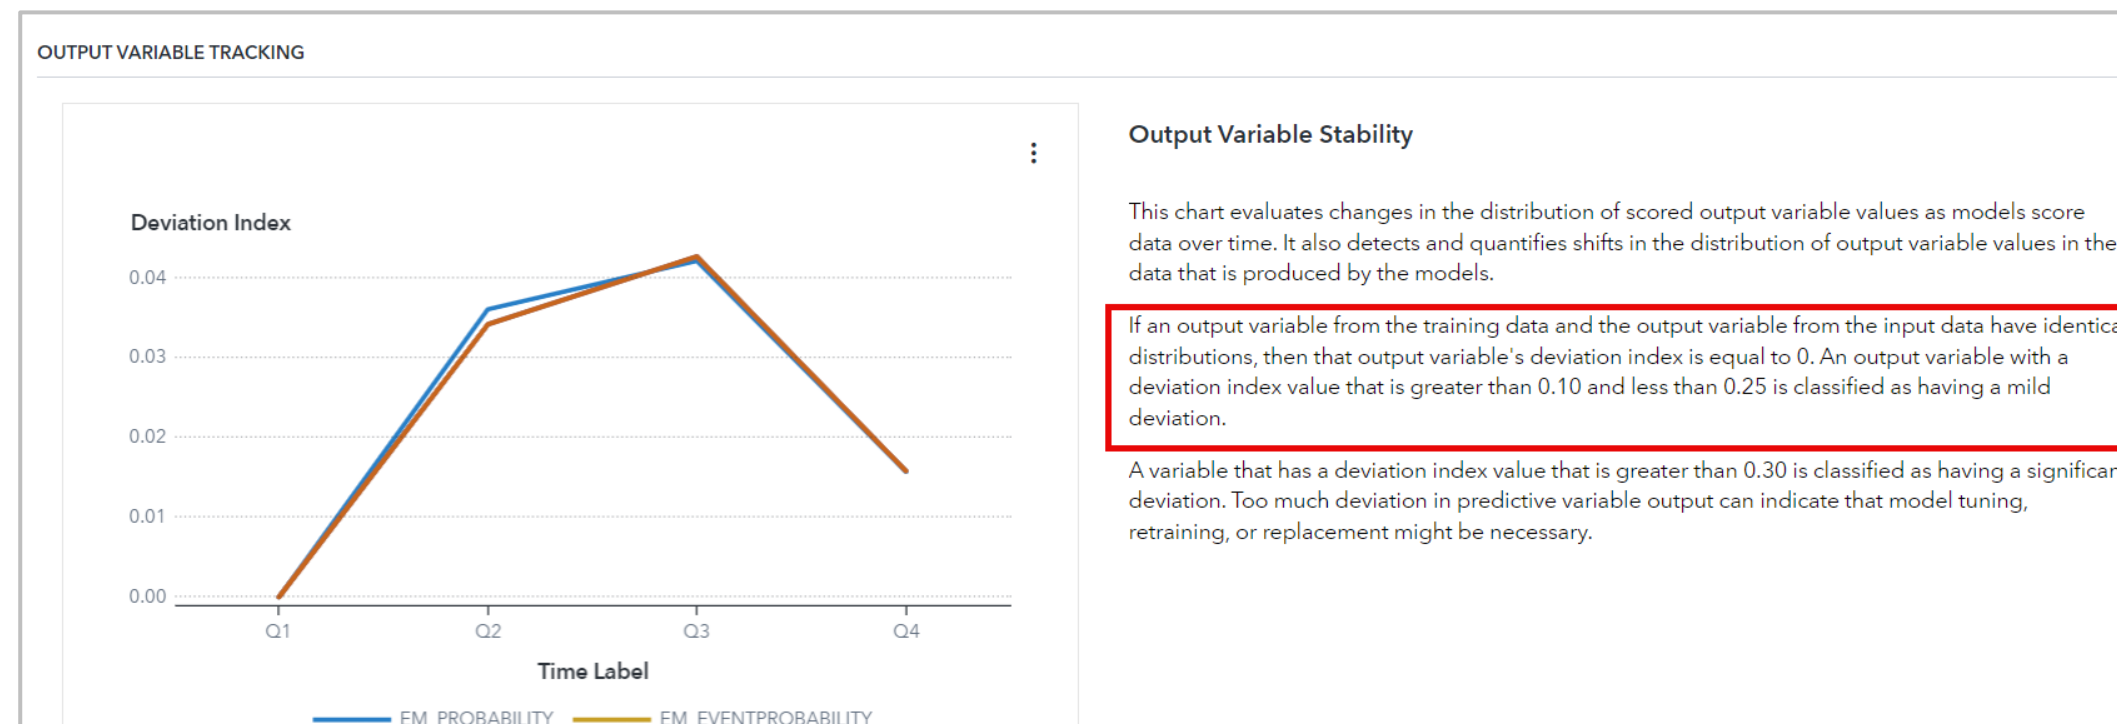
OUTPUT VARIABLE TRACKING

Deviation Index

0.04
0.03
0.02
0.01
0.00

Q1 Q2 Q3 Q4

Time Label

EM_PROBABILITY EM_EVENTPROBABILITY

Output Variable Stability

This chart evaluates changes in the distribution of scored output variable values as models score data over time. It also detects and quantifies shifts in the distribution of output variable values in the data that is produced by the models.

If an output variable from the training data and the output variable from the input data have identica distributions, then that output variable's deviation index is equal to 0. An output variable with a deviation index value that is greater than 0.10 and less than 0.25 is classified as having a mild deviation.

A variable that has a deviation index value that is greater than 0.30 is classified as having a significar deviation. Too much deviation in predictive variable output can indicate that model tuning, retraining, or replacement might be necessary.